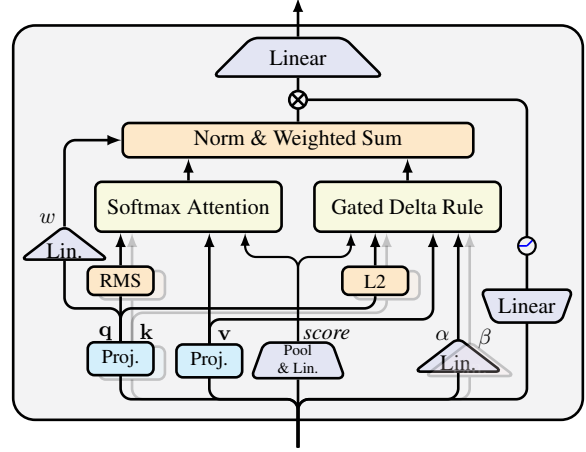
Linear

$\otimes$

Norm & Weighted Sum

$w$

Softmax Attention

Gated Delta Rule

Lin.

RMS

L2

Linear

$\mathbf{q}$ $\mathbf{k}$

$\mathbf{v}$

*score*

$\alpha$ $\beta$

Proj.

Proj.

Pool & Lin.

Lin.